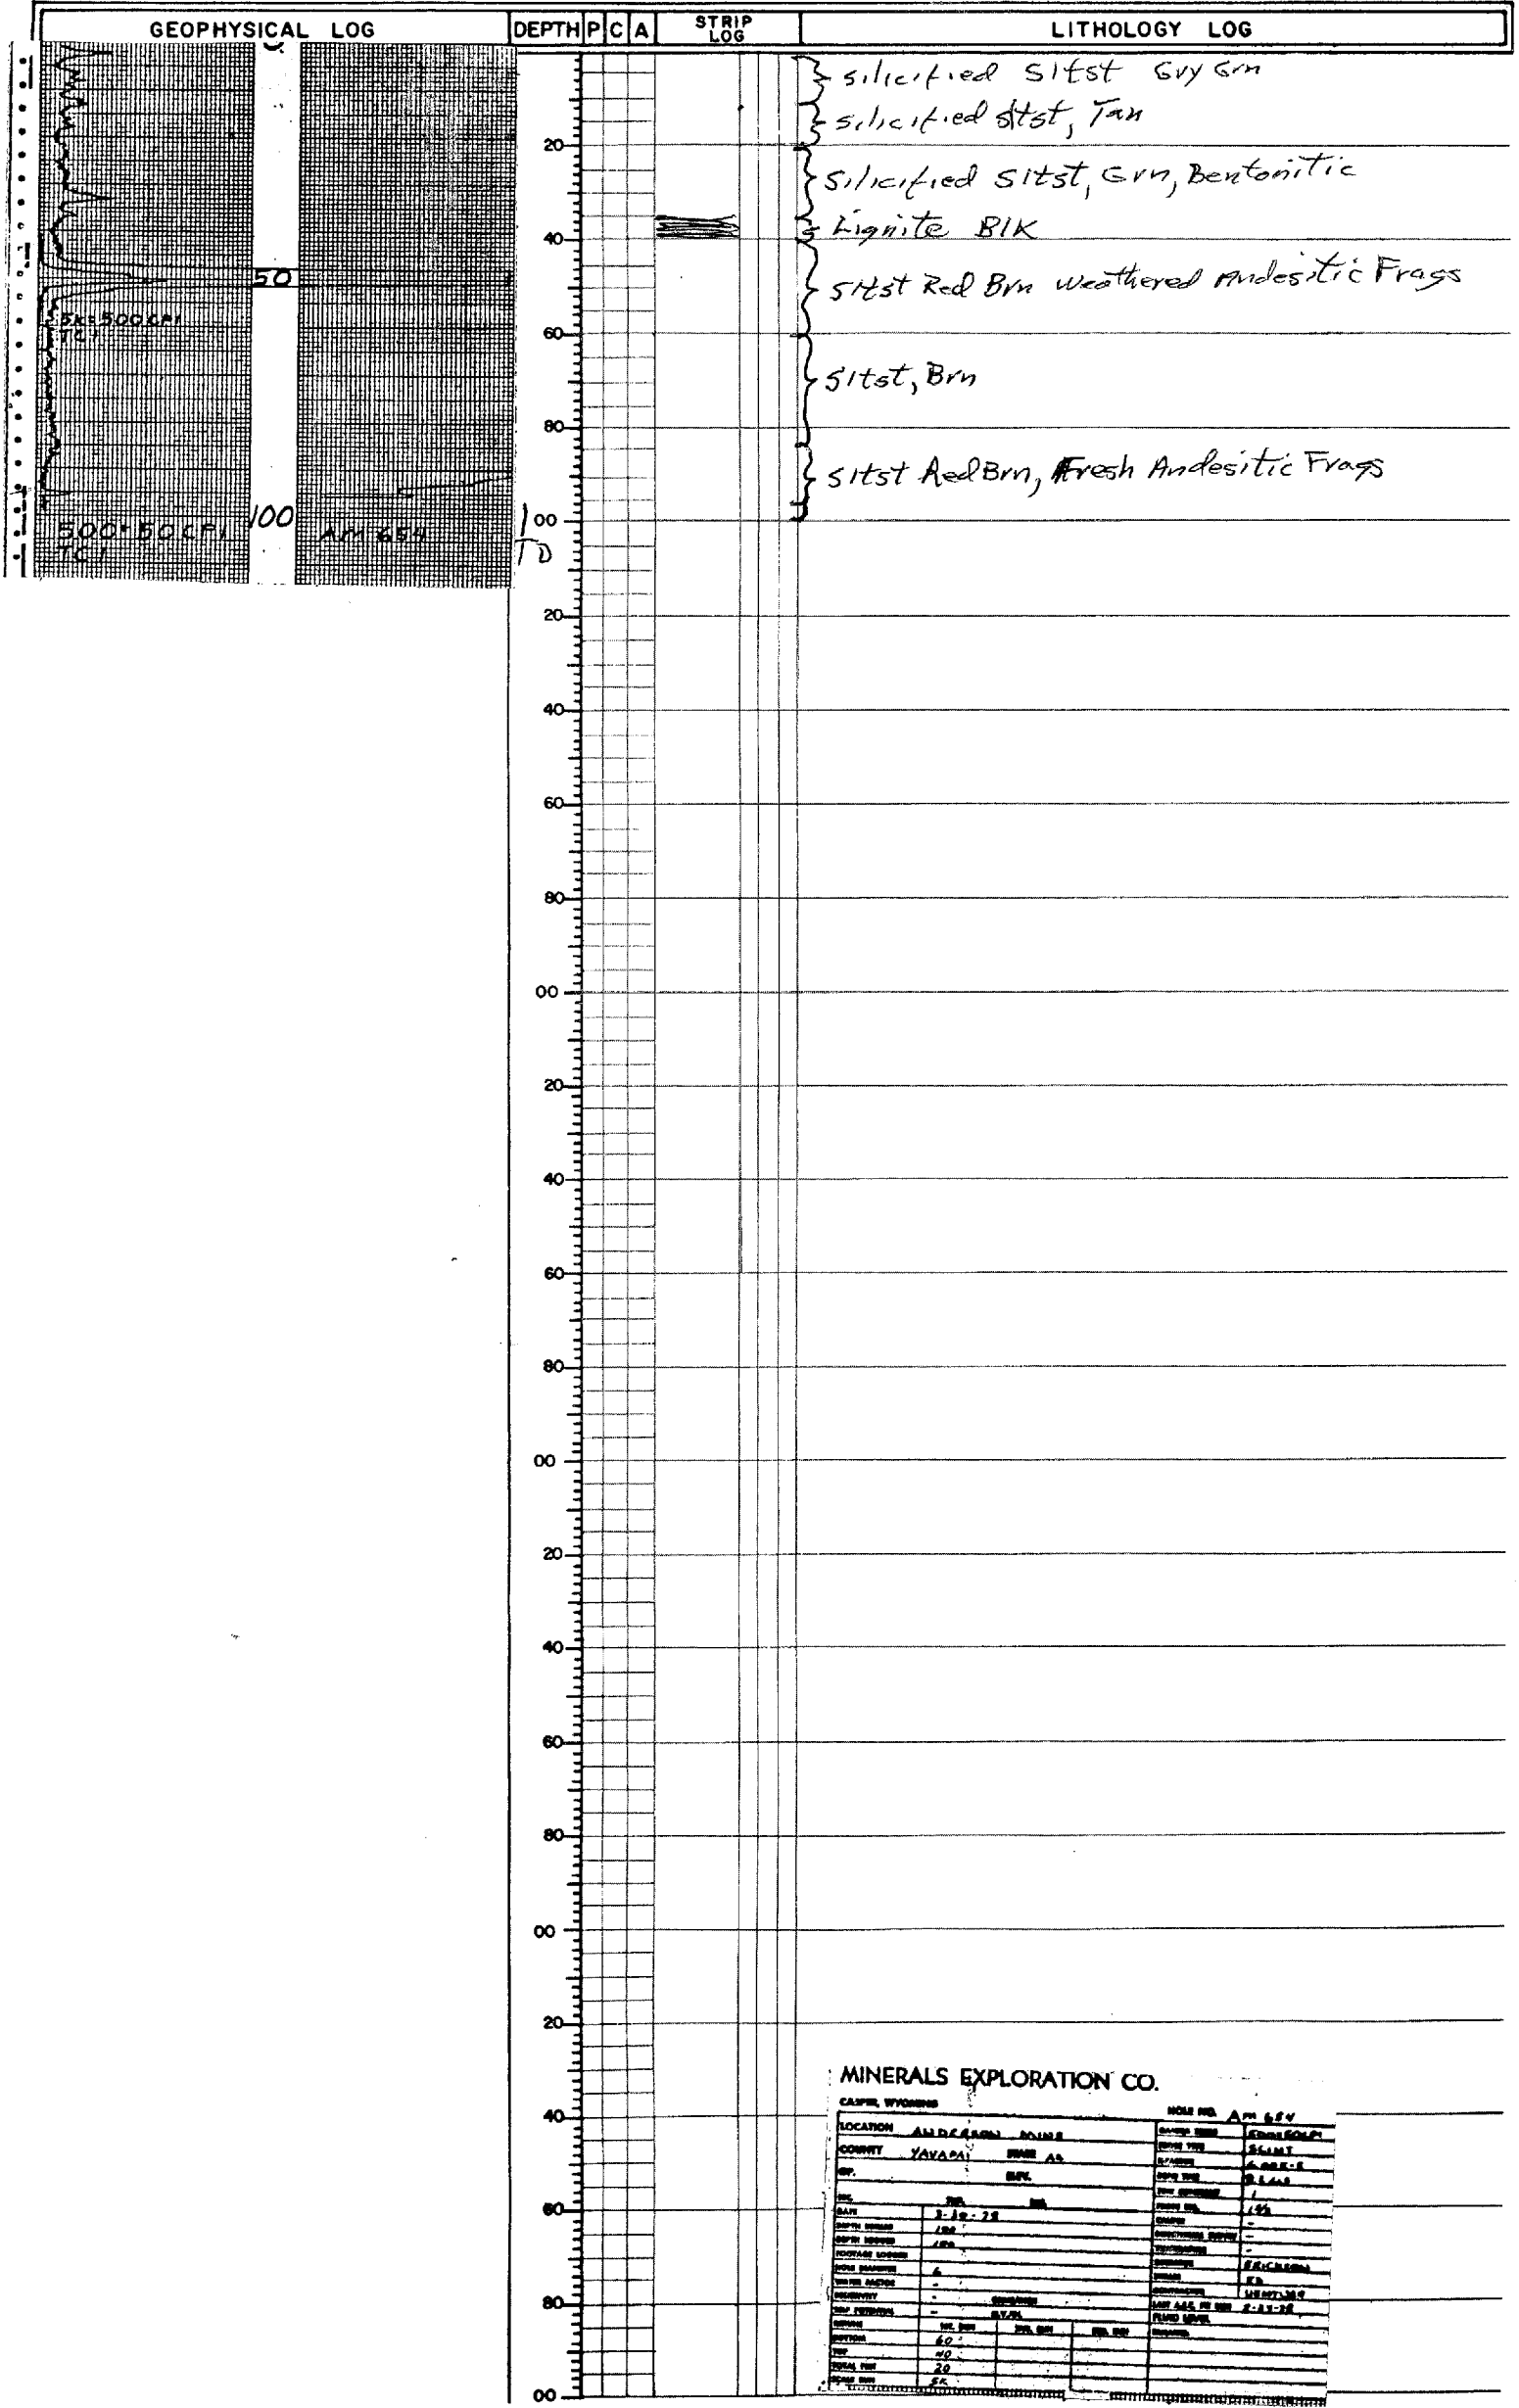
GEOPHYSICAL LOG | DEPTH | P | C | A | STRIP LOG | LITHOLOGY LOG

50

5x=500CPI
TC1

500=50CPI
TC1
100
AM 654

20
40
60
80
100
TD
20
40
60
80
00
20
40
60
80
00
20
40
60
80
00
20
40
60
80
00

silicified Sltst Gry Grn
silicified sltst, Tan
Silicified Sltst, Grn, Bentonitic
Lignite Blk
Sltst Red Brn weathered Andesitic Frags
Sltst, Brn
Sltst Red Brn, Fresh Andesitic Frags

MINERALS EXPLORATION CO.
CASPER, WYOMING
HOLE NO. Am 654
LOCATION Anderson Mine
COUNTY Yavapai STATE Az
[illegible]
DATE 3-10-78
DEPTH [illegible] 100
DEPTH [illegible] 100
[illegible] 60
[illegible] 40
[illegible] 20
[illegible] 5K
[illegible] SLIMT
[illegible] 1
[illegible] 1½
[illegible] Erickson
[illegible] 2-21-78